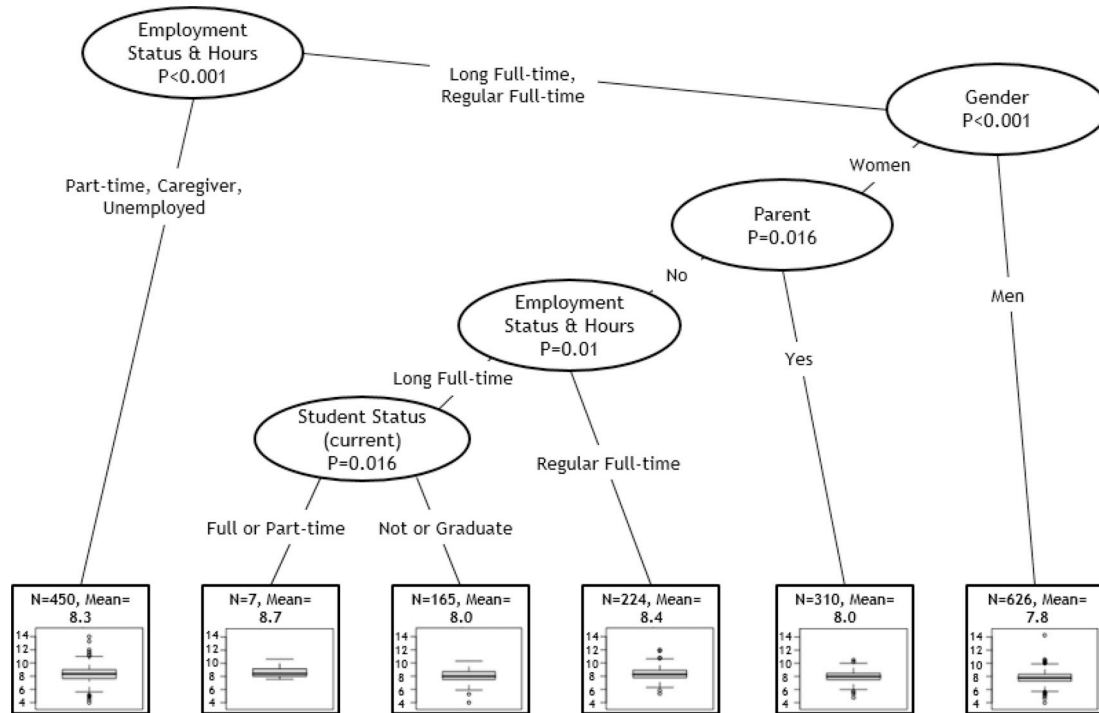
Employment Status & Hours
P<0.001

Long Full-time, Regular Full-time

Gender
P<0.001

Part-time, Caregiver, Unemployed

Women

Parent
P=0.016

No

Men

Employment Status & Hours
P=0.01

Yes

Long Full-time

Student Status (current)
P=0.016

Regular Full-time

Full or Part-time

Not or Graduate

N=450, Mean= 8.3
14
12
10
8
6
4

N=7, Mean= 8.7
14
12
10
8
6
4

N=165, Mean= 8.0
14
12
10
8
6
4

N=224, Mean= 8.4
14
12
10
8
6
4

N=310, Mean= 8.0
14
12
10
8
6
4

N=626, Mean= 7.8
14
12
10
8
6
4